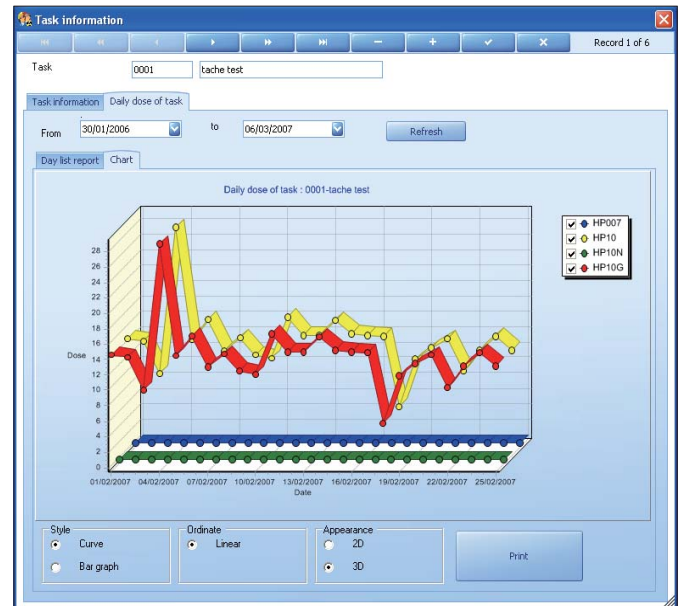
Task information

Record 1 of 6

Task 0001 tache test

Task information Daily dose of task

From 30/01/2006 to 06/03/2007 Refresh

Day list report Chart

Daily dose of task : 0001-tache test

HP007
HP10
HP10N
HP10G

Dose

28
26
24
22
20
18
16
14
12
10
8
6
4
2
0

01/02/2007 04/02/2007 07/02/2007 10/02/2007 13/02/2007 16/02/2007 19/02/2007 22/02/2007 25/02/2007

Date

Style
Curve
Bar graph

Ordinate
Linear

Appearance
2D
3D

Print